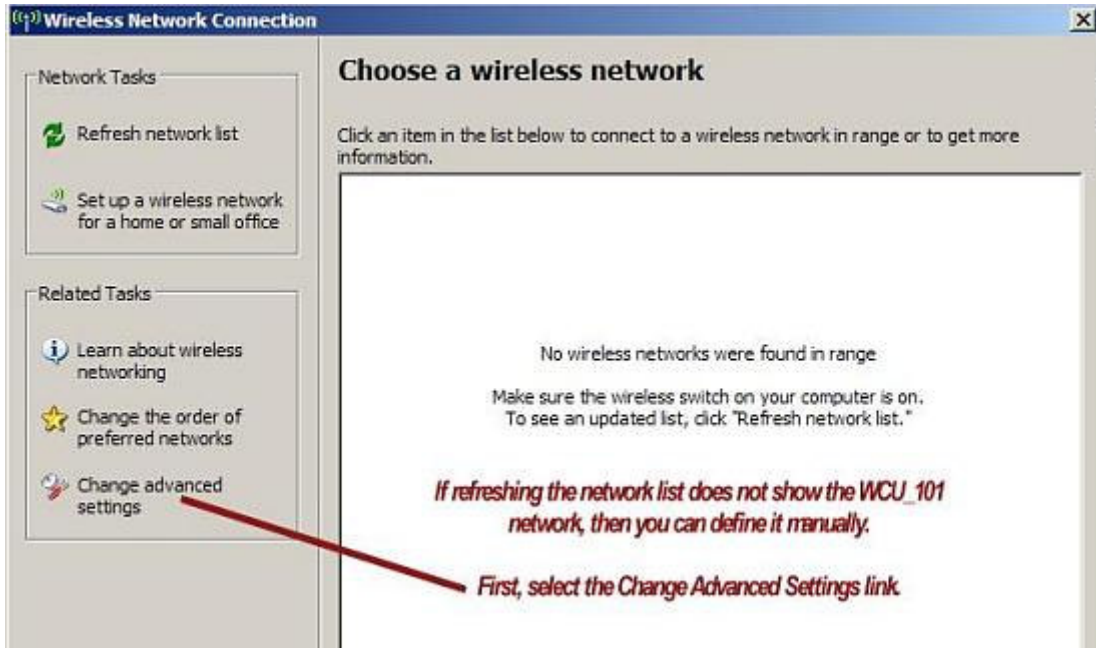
Wireless Network Connection

Network Tasks

Refresh network list

Set up a wireless network for a home or small office

Related Tasks

Learn about wireless networking

Change the order of preferred networks

Change advanced settings

Choose a wireless network

Click an item in the list below to connect to a wireless network in range or to get more information.

No wireless networks were found in range

Make sure the wireless switch on your computer is on.
To see an updated list, click "Refresh network list."

If refreshing the network list does not show the WCU_101 network, then you can define it manually.

First, select the Change Advanced Settings link.